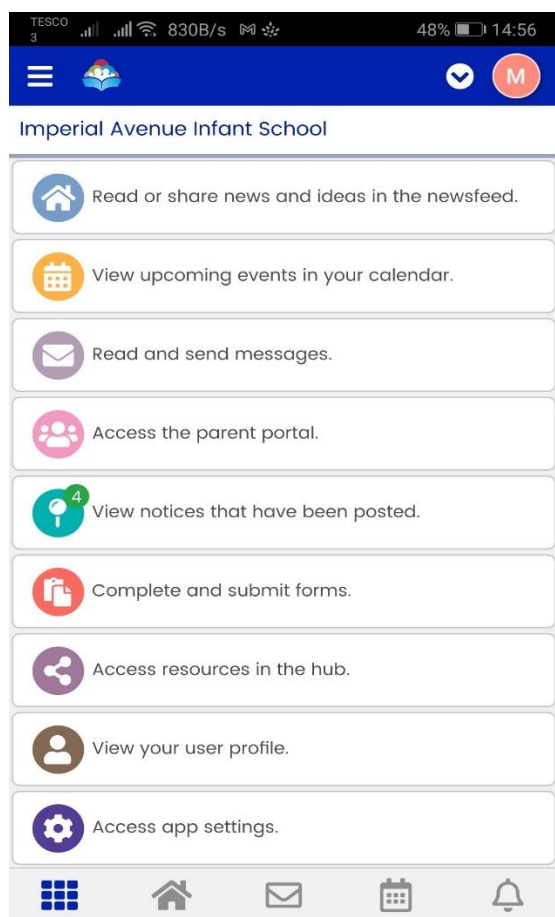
TESCO 3 830B/s 48% 14:56

M

Imperial Avenue Infant School

Read or share news and ideas in the newsfeed.

View upcoming events in your calendar.

Read and send messages.

Access the parent portal.

4
View notices that have been posted.

Complete and submit forms.

Access resources in the hub.

View your user profile.

Access app settings.